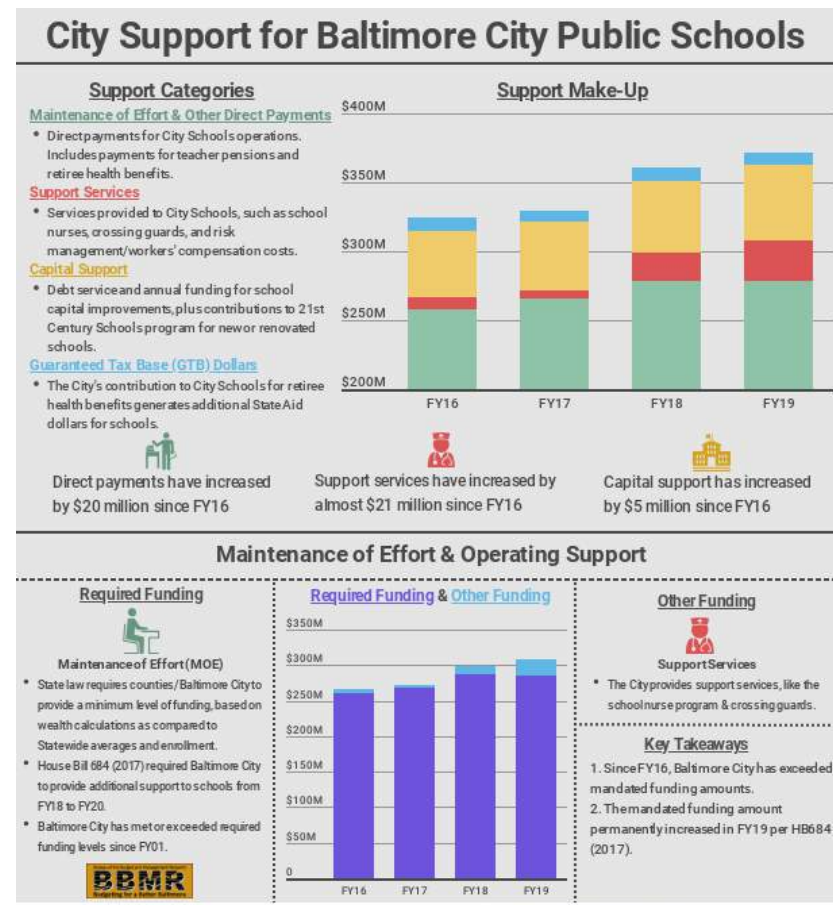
City Support for Baltimore City Public Schools

Support Categories

Maintenance of Effort & Other Direct Payments

• Direct payments for City Schools operations. Includes payments for teacher pensions and retiree health benefits.

Support Services

• Services provided to City Schools, such as school nurses, crossing guards, and risk management/workers' compensation costs.

Capital Support

• Debt service and annual funding for school capital improvements, plus contributions to 21st Century Schools program for new or renovated schools.

Guaranteed Tax Base (GTB) Dollars

• The City's contribution to City Schools for retiree health benefits generates additional State Aid dollars for schools.

Support Make-Up

$400M
$350M
$300M
$250M
$200M
FY16
FY17
FY18
FY19

Direct payments have increased by $20 million since FY16

Support services have increased by almost $21 million since FY16

Capital support has increased by $5 million since FY16

Maintenance of Effort & Operating Support

Required Funding

Maintenance of Effort (MOE)

• State law requires counties/Baltimore City to provide a minimum level of funding, based on wealth calculations as compared to Statewide averages and enrollment.

• House Bill 684 (2017) required Baltimore City to provide additional support to schools from FY18 to FY20.

• Baltimore City has met or exceeded required funding levels since FY01.

BBMR
Budgeting for a Better Baltimore

Required Funding & Other Funding

$350M
$300M
$250M
$200M
$150M
$100M
$50M
0
FY16
FY17
FY18
FY19

Other Funding

Support Services

• The City provides support services, like the school nurse program & crossing guards.

Key Takeaways

1. Since FY16, Baltimore City has exceeded mandated funding amounts.

2. The mandated funding amount permanently increased in FY19 per HB684 (2017).